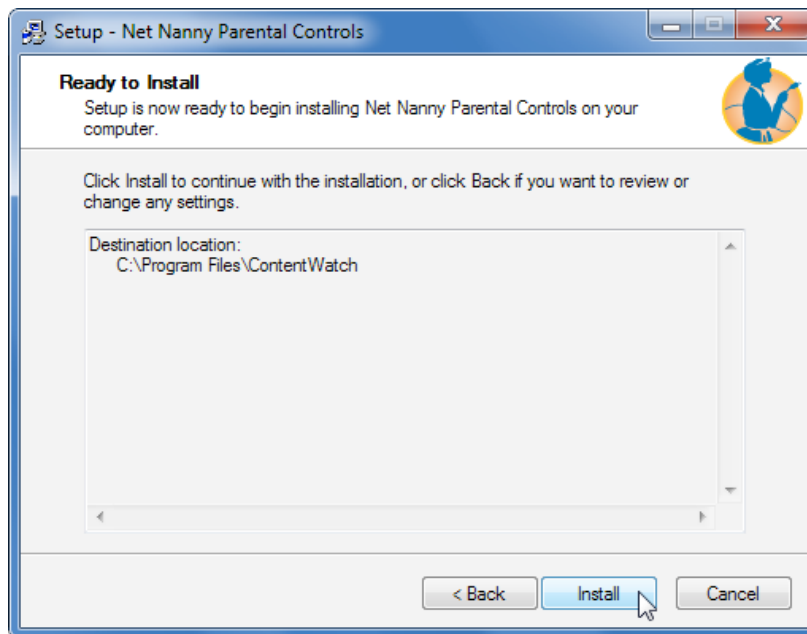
Setup - Net Nanny Parental Controls

Ready to Install

Setup is now ready to begin installing Net Nanny Parental Controls on your computer.

Click Install to continue with the installation, or click Back if you want to review or change any settings.

Destination location:
C:\Program Files\ContentWatch

< Back
Install
Cancel